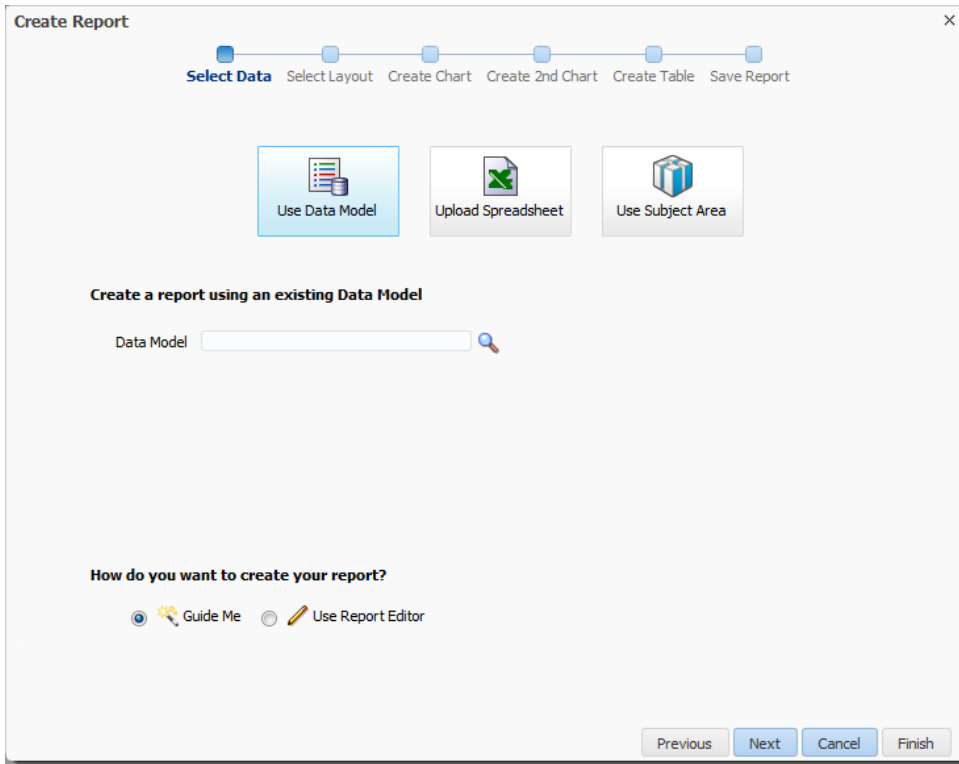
Create Report ×

Select Data Select Layout Create Chart Create 2nd Chart Create Table Save Report

Use Data Model Upload Spreadsheet Use Subject Area

Create a report using an existing Data Model

Data Model

How do you want to create your report?

Guide Me Use Report Editor

Previous Next Cancel Finish